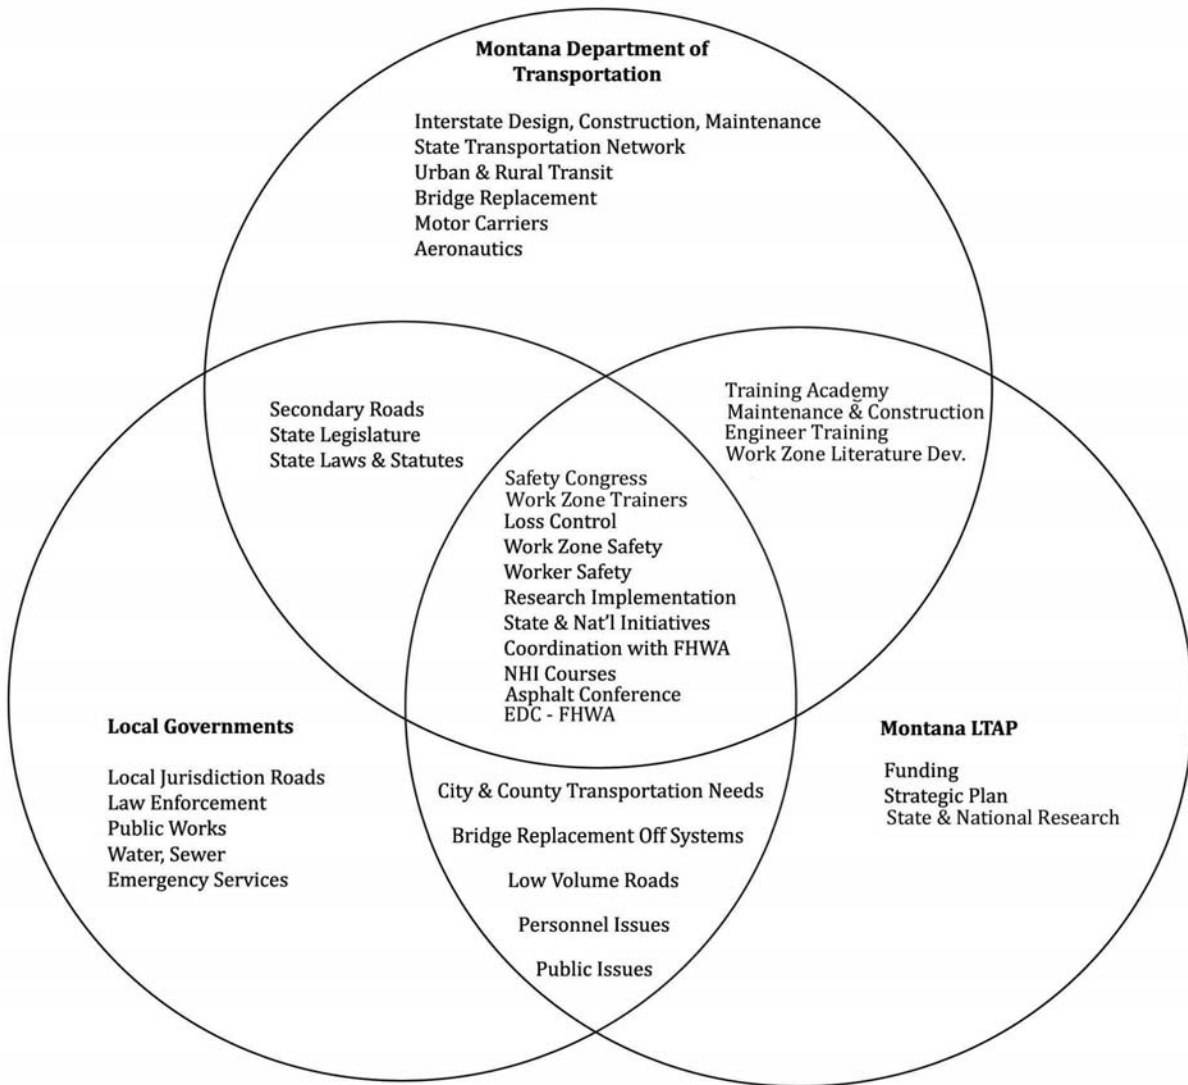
Montana Department of Transportation

Interstate Design, Construction, Maintenance
State Transportation Network
Urban & Rural Transit
Bridge Replacement
Motor Carriers
Aeronautics

Secondary Roads
State Legislature
State Laws & Statutes

Training Academy
Maintenance & Construction
Engineer Training
Work Zone Literature Dev.

Safety Congress
Work Zone Trainers
Loss Control
Work Zone Safety
Worker Safety
Research Implementation
State & Nat'l Initiatives
Coordination with FHWA
NHI Courses
Asphalt Conference
EDC - FHWA

Local Governments

Local Jurisdiction Roads
Law Enforcement
Public Works
Water, Sewer
Emergency Services

City & County Transportation Needs

Bridge Replacement Off Systems

Low Volume Roads

Personnel Issues

Public Issues

Montana LTAP

Funding
Strategic Plan
State & National Research